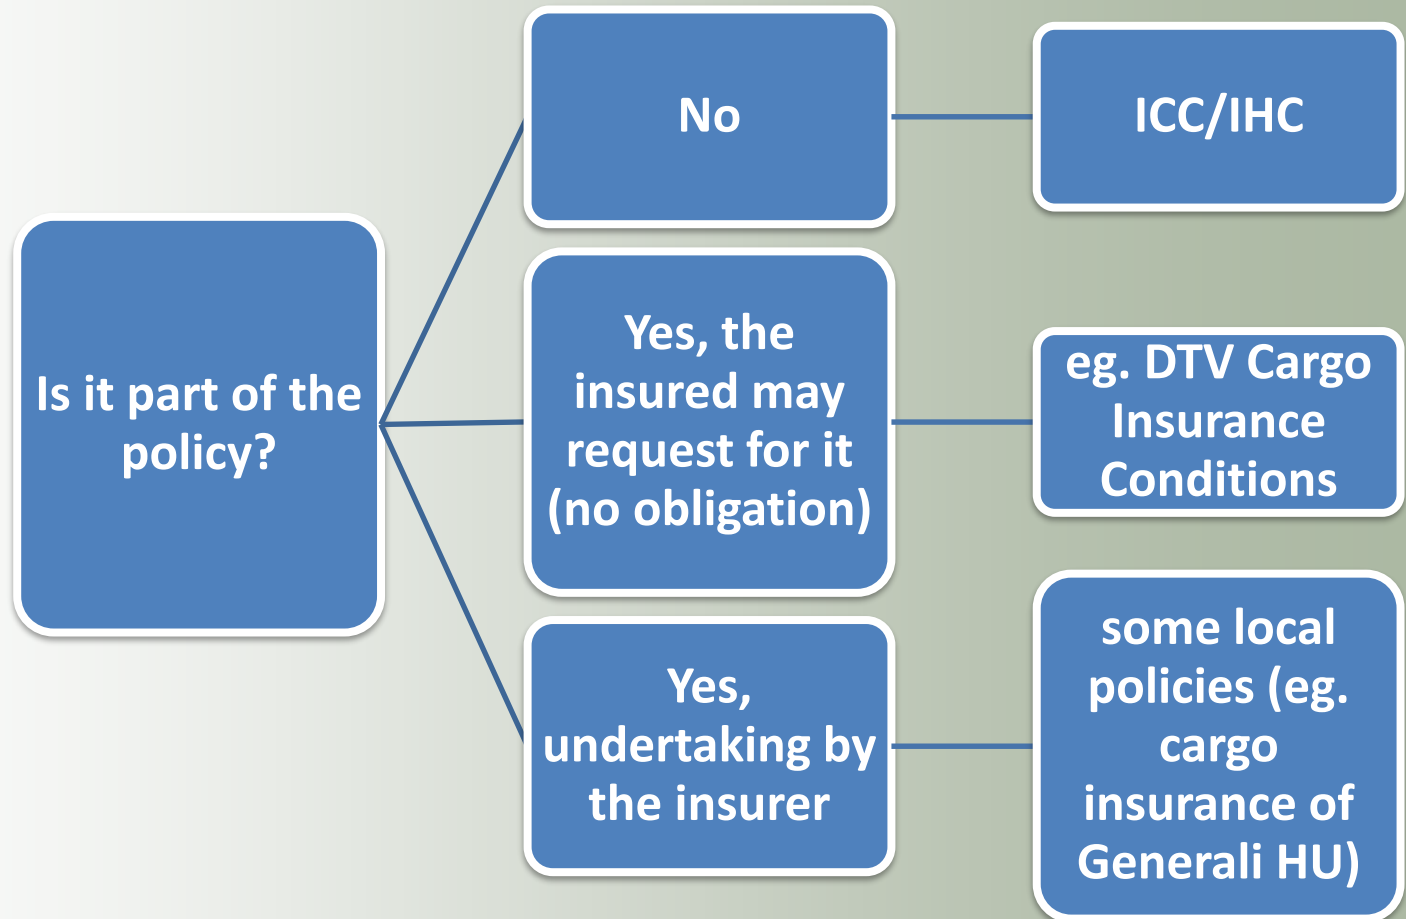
Is it part of the policy?

No

ICC/IHC

Yes, the insured may request for it (no obligation)

eg. DTV Cargo Insurance Conditions

Yes, undertaking by the insurer

some local policies (eg. cargo insurance of Generali HU)